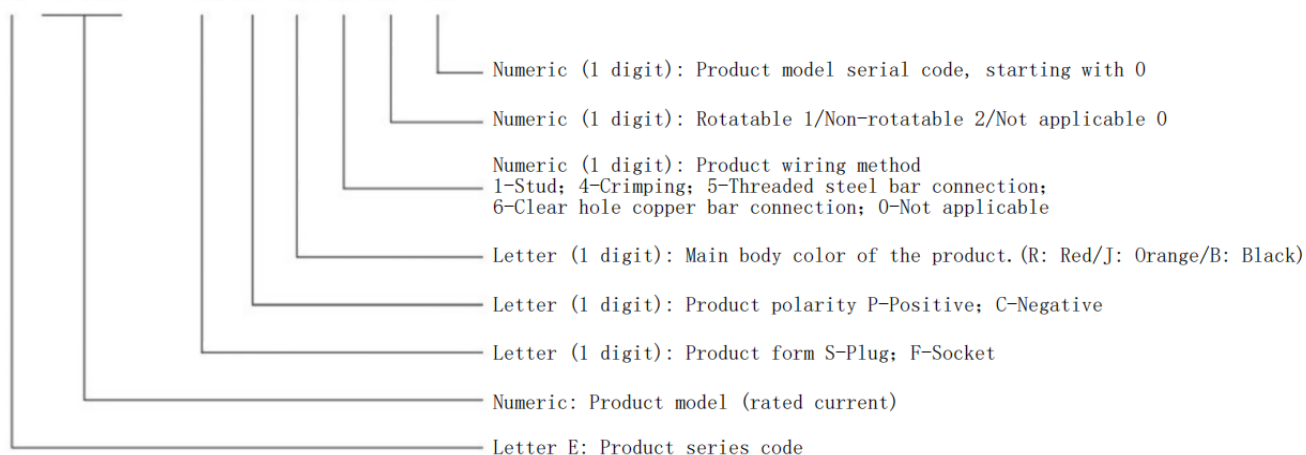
Numeric (1 digit): Product model serial code, starting with 0

Numeric (1 digit): Rotatable 1/Non-rotatable 2/Not applicable 0

Numeric (1 digit): Product wiring method
1-Stud; 4-Crimping; 5-Threaded steel bar connection;
6-Clear hole copper bar connection; 0-Not applicable

Letter (1 digit): Main body color of the product.(R: Red/J: Orange/B: Black)

Letter (1 digit): Product polarity P-Positive; C-Negative

Letter (1 digit): Product form S-Plug; F-Socket

Numeric: Product model (rated current)

Letter E: Product series code